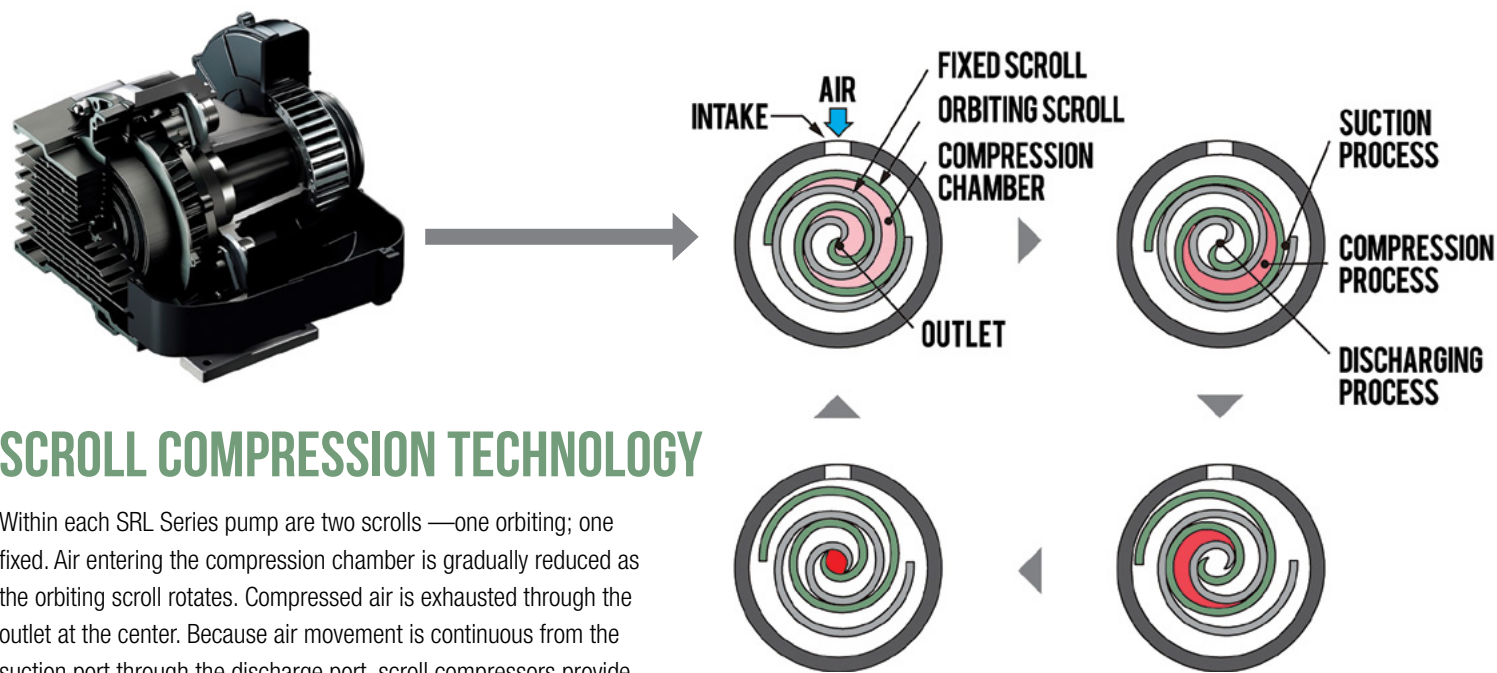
AIR

INTAKE

FIXED SCROLL

ORBITING SCROLL

COMPRESSION CHAMBER

OUTLET

SUCTION PROCESS

COMPRESSION PROCESS

DISCHARGING PROCESS

SCROLL COMPRESSION TECHNOLOGY

Within each SRL Series pump are two scrolls —one orbiting; one fixed. Air entering the compression chamber is gradually reduced as the orbiting scroll rotates. Compressed air is exhausted through the outlet at the center. Because air movement is continuous from the suction port through the discharge port, scroll compressors provide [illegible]